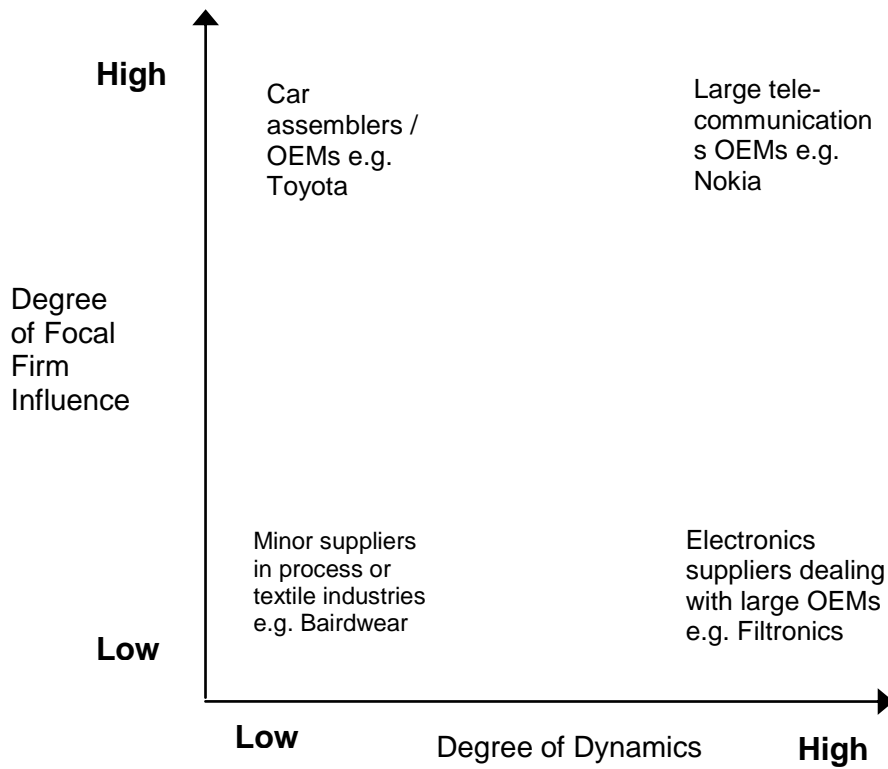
High

Car assemblers / OEMs e.g. Toyota

Large tele-communication s OEMs e.g. Nokia

Degree of Focal Firm Influence

Minor suppliers in process or textile industries e.g. Bairdwear

Electronics suppliers dealing with large OEMs e.g. Filtronics

Low

Low

Degree of Dynamics

High